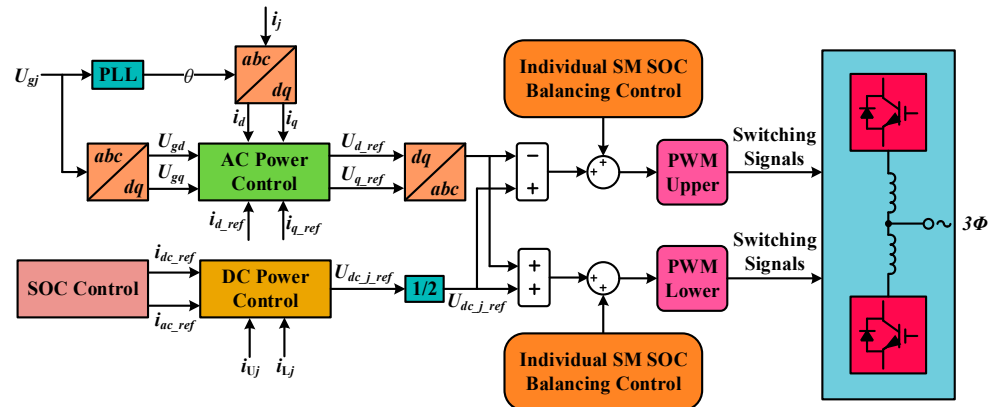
$i_j$

$U_{gj}$

PLL

$\theta$

abc

dq

$i_d$ $i_q$

abc

dq

$U_{gd}$

$U_{gq}$

AC Power Control

$i_{d\_ref}$ $i_{q\_ref}$

$U_{d\_ref}$

$U_{q\_ref}$

dq

abc

Individual SM SOC Balancing Control

−

+

+

PWM Upper

Switching Signals

$i_{dc\_ref}$

SOC Control

$i_{ac\_ref}$

DC Power Control

$i_{Uj}$ $i_{Lj}$

$U_{dc\_j\_ref}$

1/2

$U_{dc\_j\_ref}$

+

+

+

PWM Lower

Switching Signals

Individual SM SOC Balancing Control

$3\Phi$